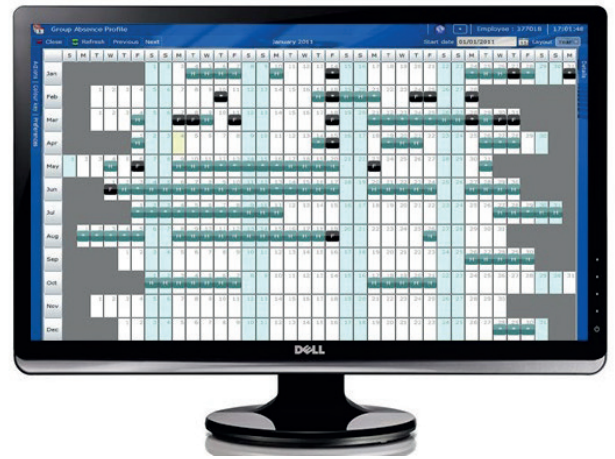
Group Absence Profile

Employee : 177018 | 17:01:48

Close Refresh Previous Next

January 2011

Start date 01/01/2011 Layout

| | S | M | T | W | T | F | S | S | M | T | W | T | F | S | S | M | T | W | T | F | S | S | M | T | W | T | F | S | S | M | T | W | T | F | S | S | M |
|---|---|---|---|---|---|---|---|---|---|---|---|---|---|---|---|---|---|---|---|---|---|---|---|---|---|---|---|---|---|---|---|---|---|---|---|---|---|
| Jan | | | | | | | | | | | | | | | | | | | | | | | | | | | | | | | | | | | | | |
| Feb | | | | | | | | | | | | | | | | | | | | | | | | | | | | | | | | | | | | | |
| Mar | | | | | | | | | | | | | | | | | | | | | | | | | | | | | | | | | | | | | |
| Apr | | | | | | | | | | | | | | | | | | | | | | | | | | | | | | | | | | | | | |
| May | | | | | | | | | | | | | | | | | | | | | | | | | | | | | | | | | | | | | |
| Jun | | | | | | | | | | | | | | | | | | | | | | | | | | | | | | | | | | | | | |
| Jul | | | | | | | | | | | | | | | | | | | | | | | | | | | | | | | | | | | | | |
| Aug | | | | | | | | | | | | | | | | | | | | | | | | | | | | | | | | | | | | | |
| Sep | | | | | | | | | | | | | | | | | | | | | | | | | | | | | | | | | | | | | |
| Oct | | | | | | | | | | | | | | | | | | | | | | | | | | | | | | | | | | | | | |
| Nov | | | | | | | | | | | | | | | | | | | | | | | | | | | | | | | | | | | | | |
| Dec | | | | | | | | | | | | | | | | | | | | | | | | | | | | | | | | | | | | | |

DELL